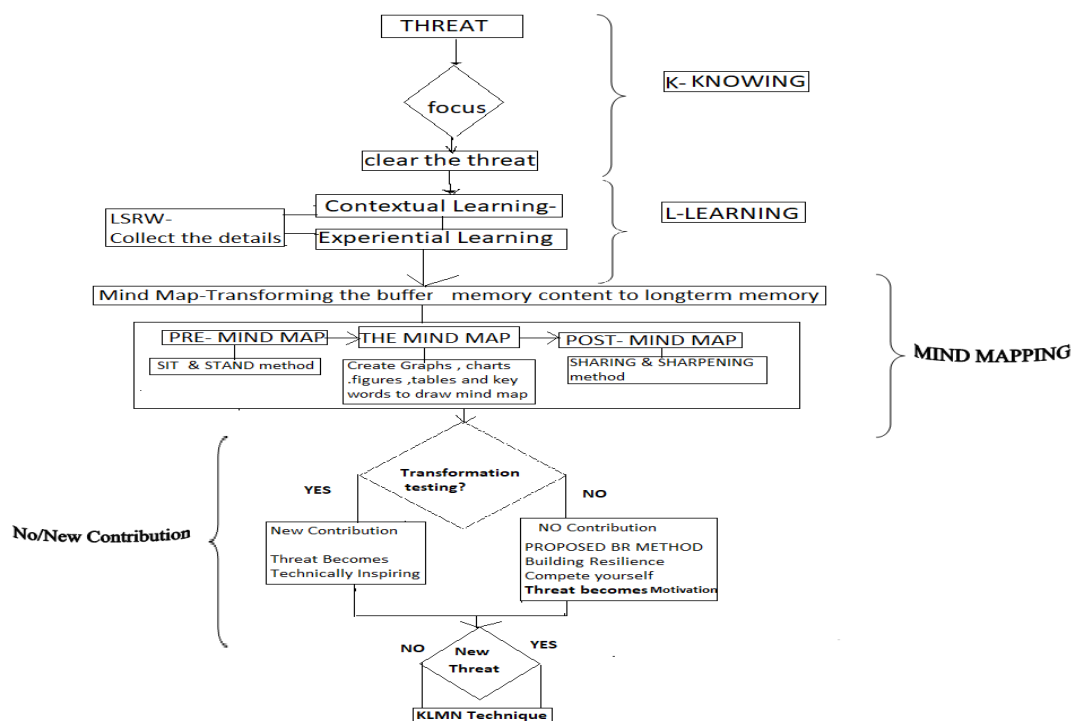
THREAT

focus

clear the threat

K- KNOWING

Contextual Learning-

LSRW-
Collect the details

Experiential Learning

L-LEARNING

Mind Map-Transforming the buffer memory content to longterm memory

PRE- MIND MAP

SIT & STAND method

THE MIND MAP

Create Graphs , charts .figures ,tables and key words to draw mind map

POST- MIND MAP

SHARING & SHARPENING method

MIND MAPPING

Transformation testing?

YES

NO

No/New Contribution

New Contribution

Threat Becomes Technically Inspiring

NO Contribution
PROPOSED BR METHOD
Building Resilience
Compete yourself
Threat becomes Motivation

NO

New Threat

YES

KLMN Technique